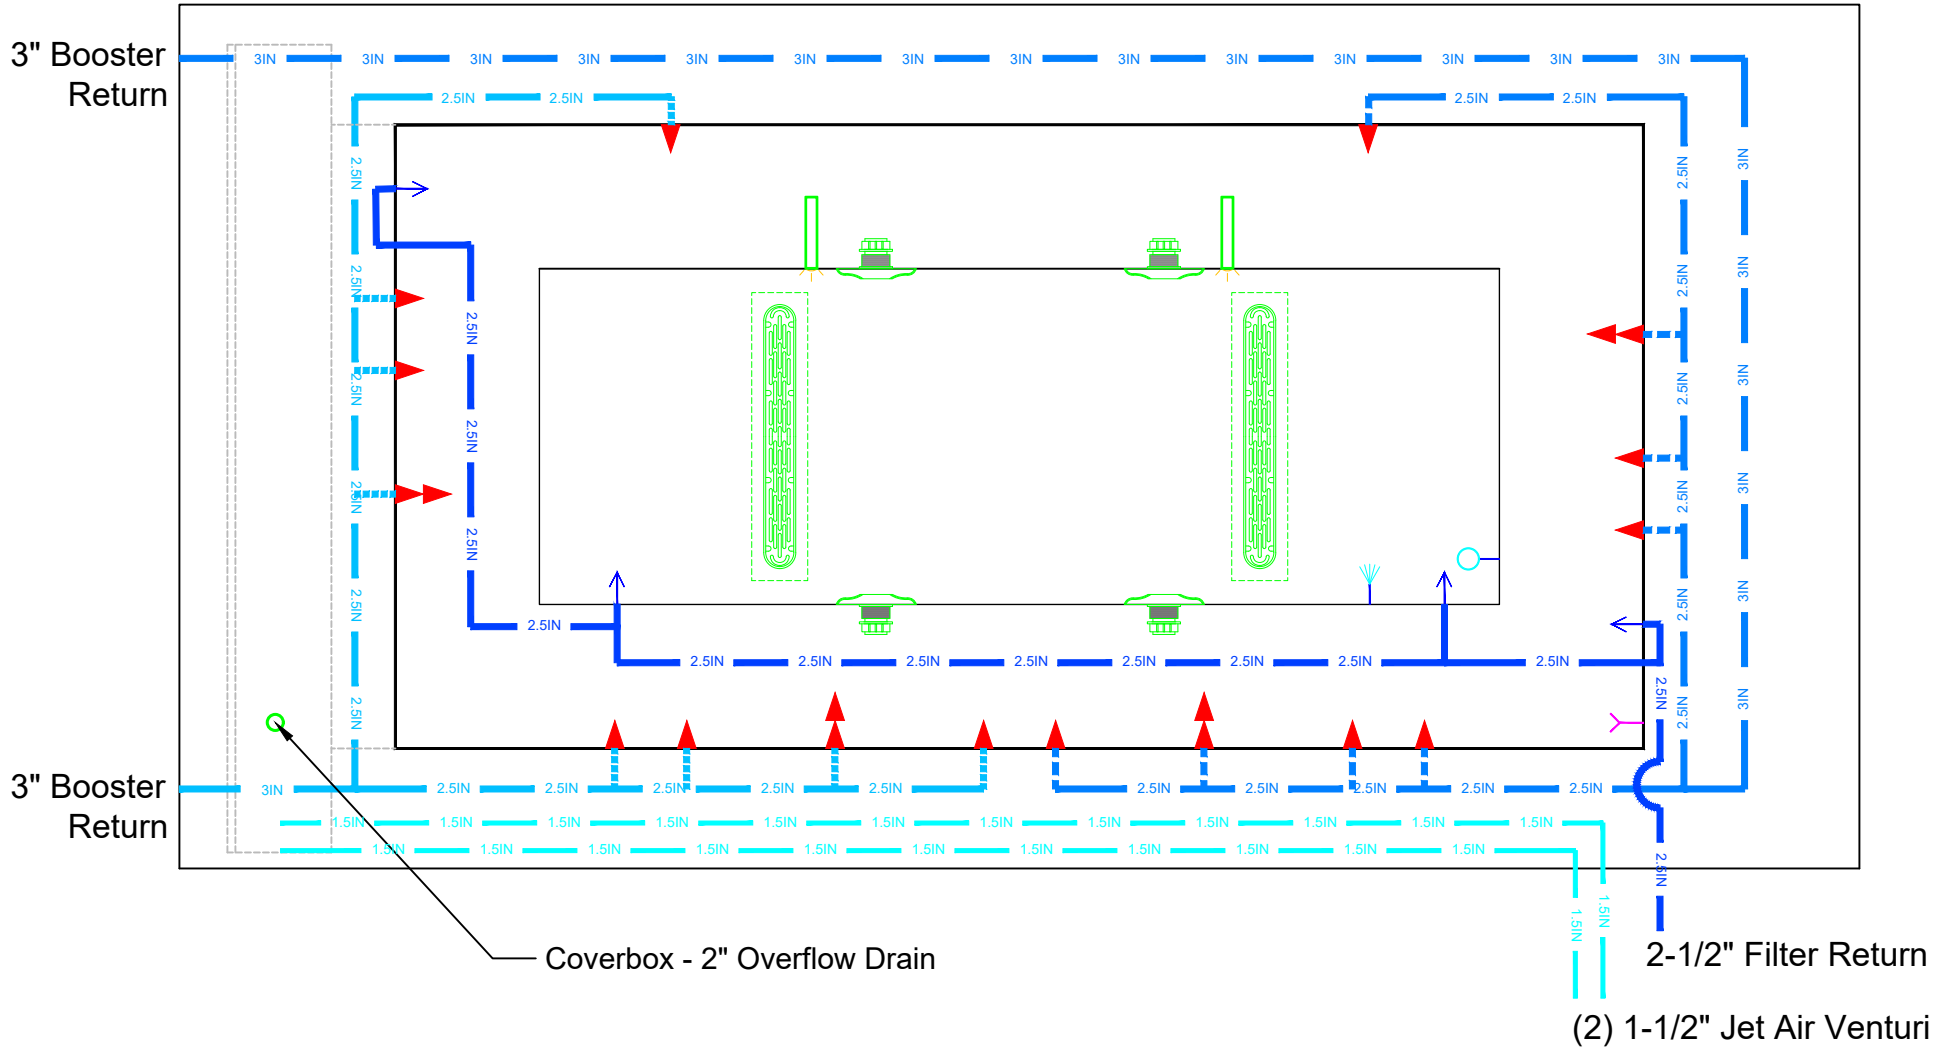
3" Booster Return

3IN 3IN 3IN 3IN 3IN 3IN 3IN 3IN 3IN 3IN 3IN 3IN 3IN 3IN

2.5IN 2.5IN

2.5IN 2.5IN

2.5IN 2.5IN 2.5IN 2.5IN 2.5IN 2.5IN

2.5IN 2.5IN 2.5IN

2.5IN 2.5IN 2.5IN 2.5IN 2.5IN 2.5IN

3IN 3IN 3IN 3IN 3IN 3IN

2.5IN

2.5IN 2.5IN 2.5IN 2.5IN 2.5IN 2.5IN 2.5IN 2.5IN

2.5IN

3" Booster Return

3IN 2.5IN 2.5IN 2.5IN 2.5IN 2.5IN 2.5IN 2.5IN 2.5IN 2.5IN 2.5IN

1.5IN 1.5IN 1.5IN 1.5IN 1.5IN 1.5IN 1.5IN 1.5IN 1.5IN 1.5IN 1.5IN 1.5IN

1.5IN 1.5IN 1.5IN 1.5IN 1.5IN 1.5IN 1.5IN 1.5IN 1.5IN 1.5IN 1.5IN

2.5IN

1.5IN 1.5IN

Coverbox - 2" Overflow Drain

2-1/2" Filter Return

(2) 1-1/2" Jet Air Venturi